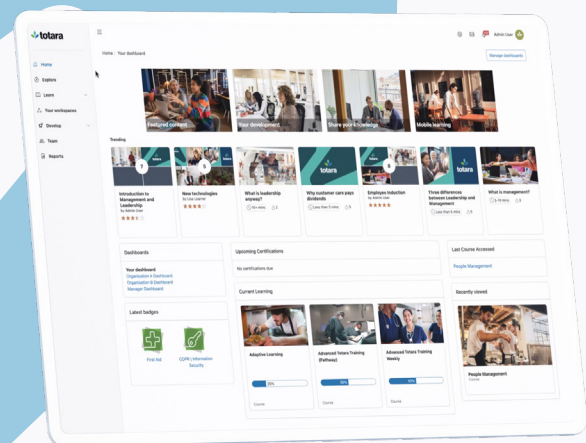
totara

Home
Explore
Learn
Your workspaces
Develop
Team
Reports

Admin User

Home / Your dashboard

Manage dashboards

Featured content
Your development
Share your knowledge
Mobile learning

Trending

Introduction to Management and Leadership
By Admin User

New technologies
By Lisa Learner

What is leadership anyway?
10+ mins

Why customer care pays dividends
Less than 5 mins

Employee Induction
By Admin User

Three differences between Leadership and Management
Less than 5 mins

What is management?
5-15 mins

Dashboards

Your dashboard
Organisation A Dashboard
Organisation B Dashboard
Manager Dashboard

Latest badges

First Aid
GDPR | Information Security

Upcoming Certifications

No certifications due

Current Learning

Adaptive Learning
20%
Course

Advanced Totara Training (Pathway)
50%
Course

Advanced Totara Training Weekly
50%
Course

Last Course Accessed

People Management

Recently viewed

totara

People Management
Course